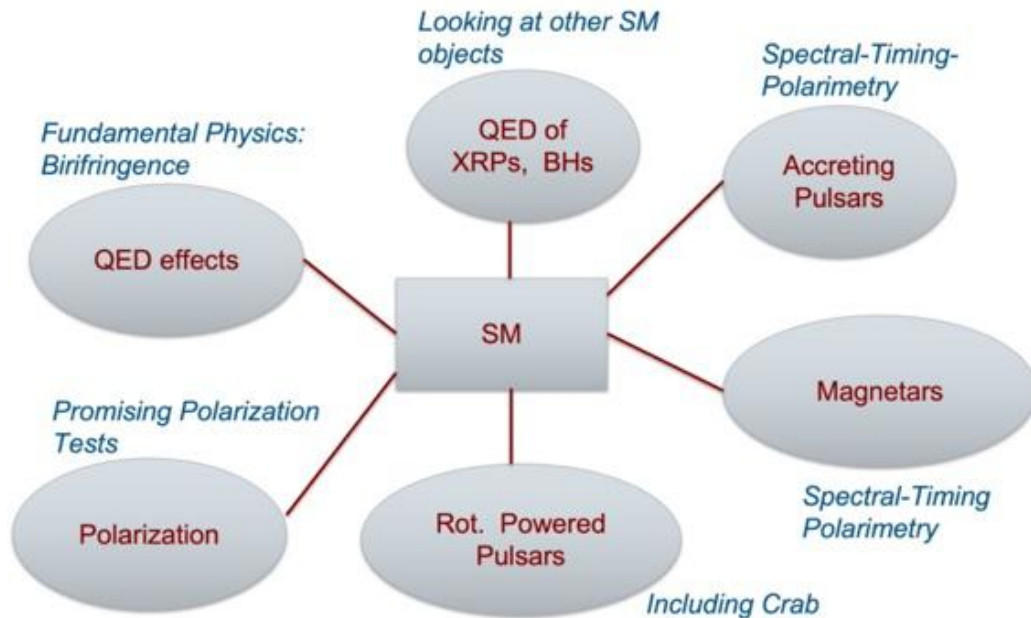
Looking at other SM objects

QED of XRPs, BHs

Spectral-Timing-Polarimetry

Accreting Pulsars

Fundamental Physics: Birifringence

QED effects

SM

Magnetars

Promising Polarization Tests

Polarization

Rot. Powered Pulsars

Spectral-Timing Polarimetry

Including Crab